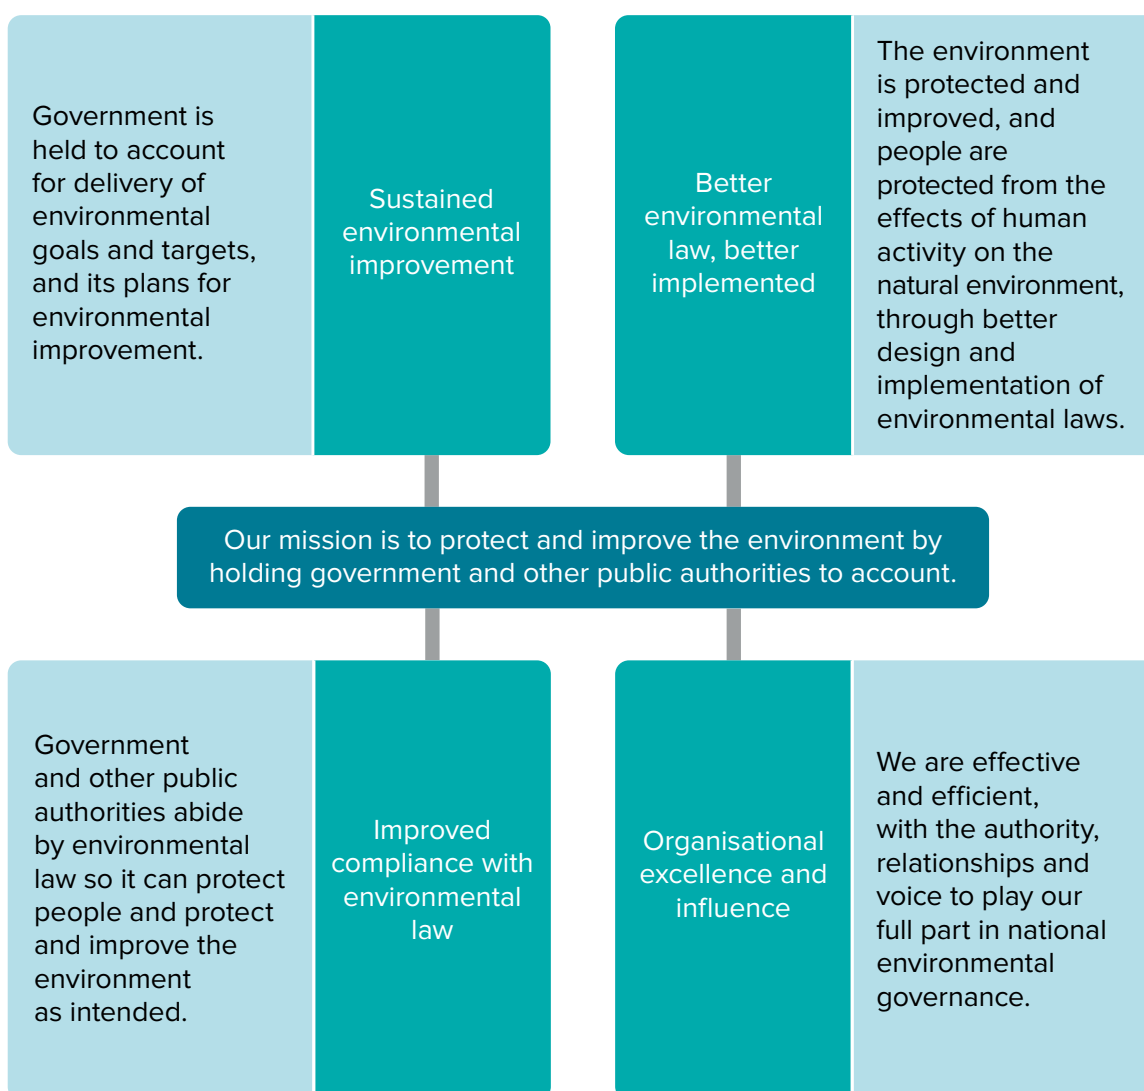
Government is held to account for delivery of environmental goals and targets, and its plans for environmental improvement.

Sustained environmental improvement

Better environmental law, better implemented

The environment is protected and improved, and people are protected from the effects of human activity on the natural environment, through better design and implementation of environmental laws.

Our mission is to protect and improve the environment by holding government and other public authorities to account.

Government and other public authorities abide by environmental law so it can protect people and protect and improve the environment as intended.

Improved compliance with environmental law

Organisational excellence and influence

We are effective and efficient, with the authority, relationships and voice to play our full part in national environmental governance.